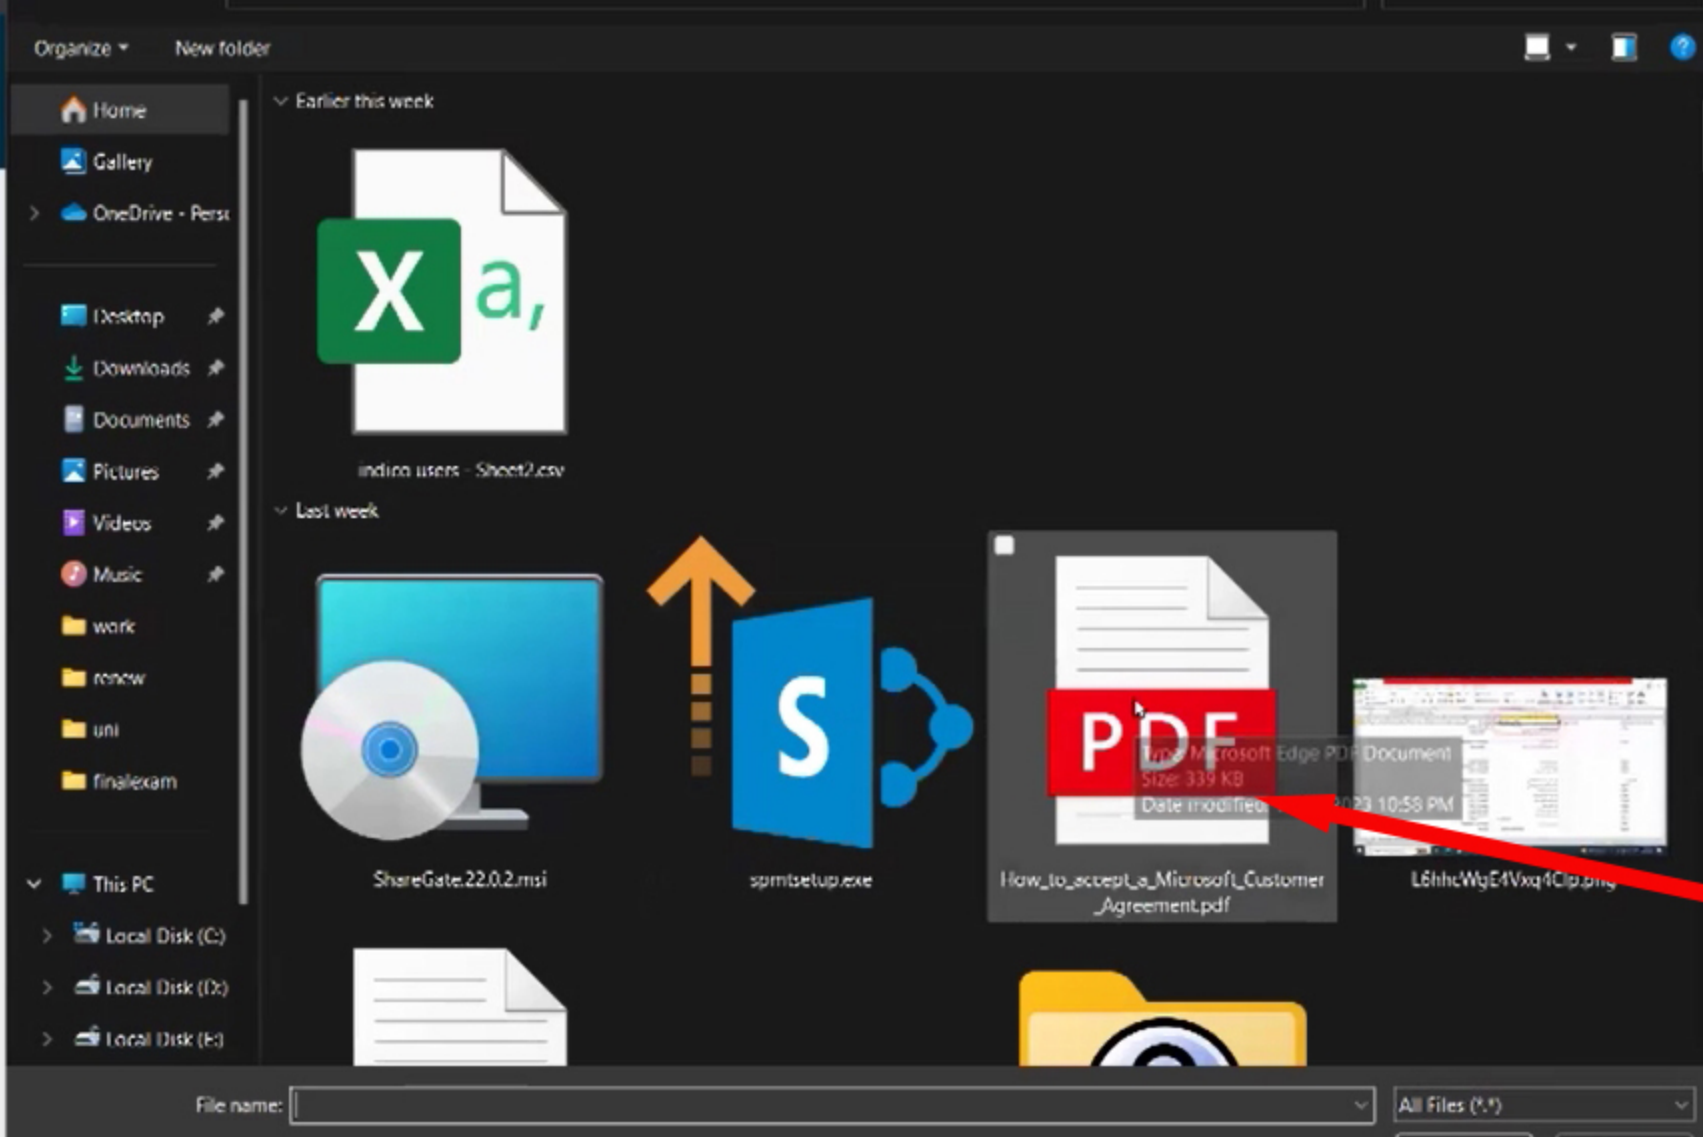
Organize ▾ New folder

Home
Gallery
OneDrive - Pers
Desktop
Downloads
Documents
Pictures
Videos
Music
work
renew
uni
finalexam
This PC
Local Disk (C:)
Local Disk (D:)
Local Disk (E:)

Earlier this week

X a,

indico users - Sheet2.csv

Last week

S

PDF

Type: Microsoft Edge PDF Document
Size: 339 KB
Date modified: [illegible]2023 10:58 PM

ShareGate.22.0.2.msi

spmtsetup.exe

How_to_accept_a_Microsoft_Customer_Agreement.pdf

L6hhcWgE4Vxq4Clp.png

File name:

All Files (*.*)